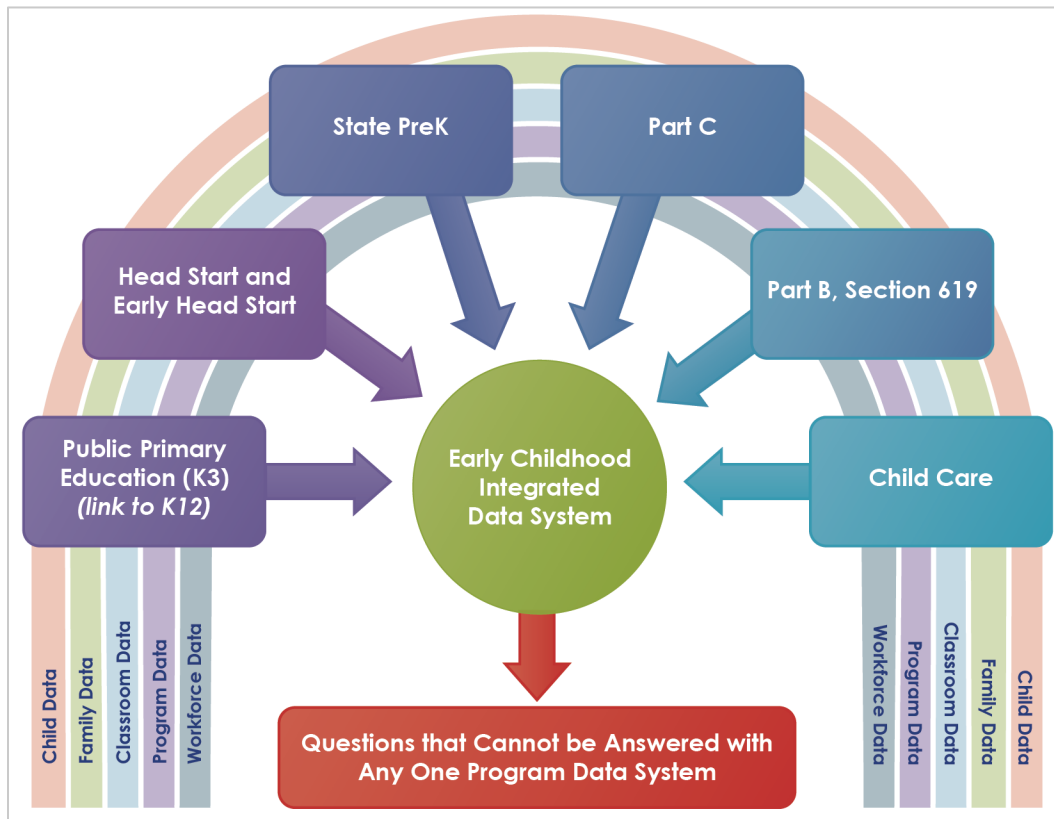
State PreK

Part C

Head Start and Early Head Start

Part B, Section 619

Public Primary Education (K3) *(link to K12)*

Early Childhood Integrated Data System

Child Care

Child Data

Family Data

Classroom Data

Program Data

Workforce Data

Questions that Cannot be Answered with Any One Program Data System

Workforce Data

Program Data

Classroom Data

Family Data

Child Data